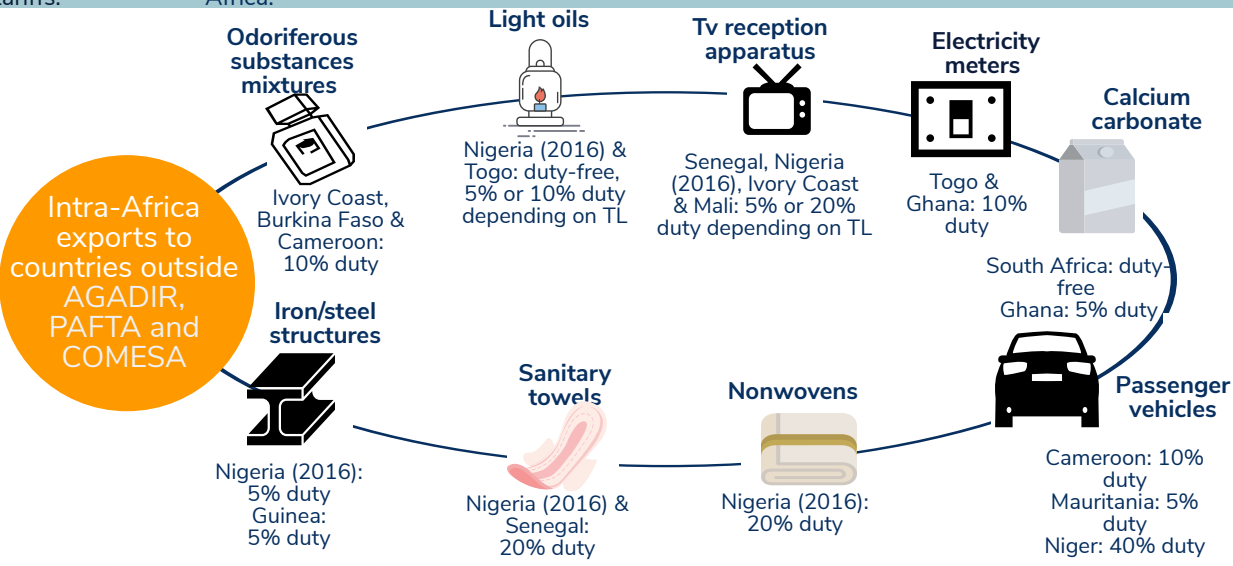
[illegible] Africa.

Odoriferous substances mixtures

Ivory Coast, Burkina Faso & Cameroon: 10% duty

Light oils

Nigeria (2016) & Togo: duty-free, 5% or 10% duty depending on TL

Tv reception apparatus

Senegal, Nigeria (2016), Ivory Coast & Mali: 5% or 20% duty depending on TL

Electricity meters

Togo & Ghana: 10% duty

Calcium carbonate

South Africa: duty-free
Ghana: 5% duty

Intra-Africa exports to countries outside AGADIR, PAFTA and COMESA

Iron/steel structures

Nigeria (2016): 5% duty
Guinea: 5% duty

Sanitary towels

Nigeria (2016) & Senegal: 20% duty

Nonwovens

Nigeria (2016): 20% duty

Passenger vehicles

Cameroon: 10% duty
Mauritania: 5% duty
Niger: 40% duty